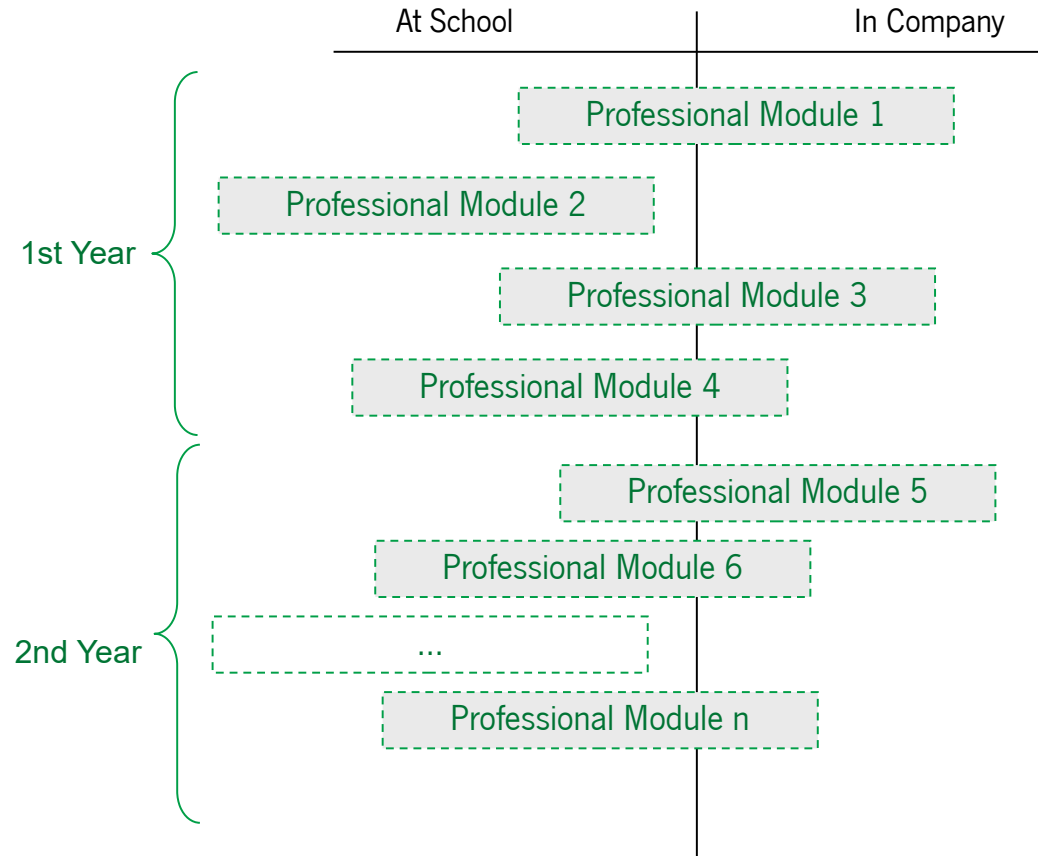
At School
In Company

1st Year

Professional Module 1

Professional Module 2

Professional Module 3

Professional Module 4

2nd Year

Professional Module 5

Professional Module 6

...

Professional Module n